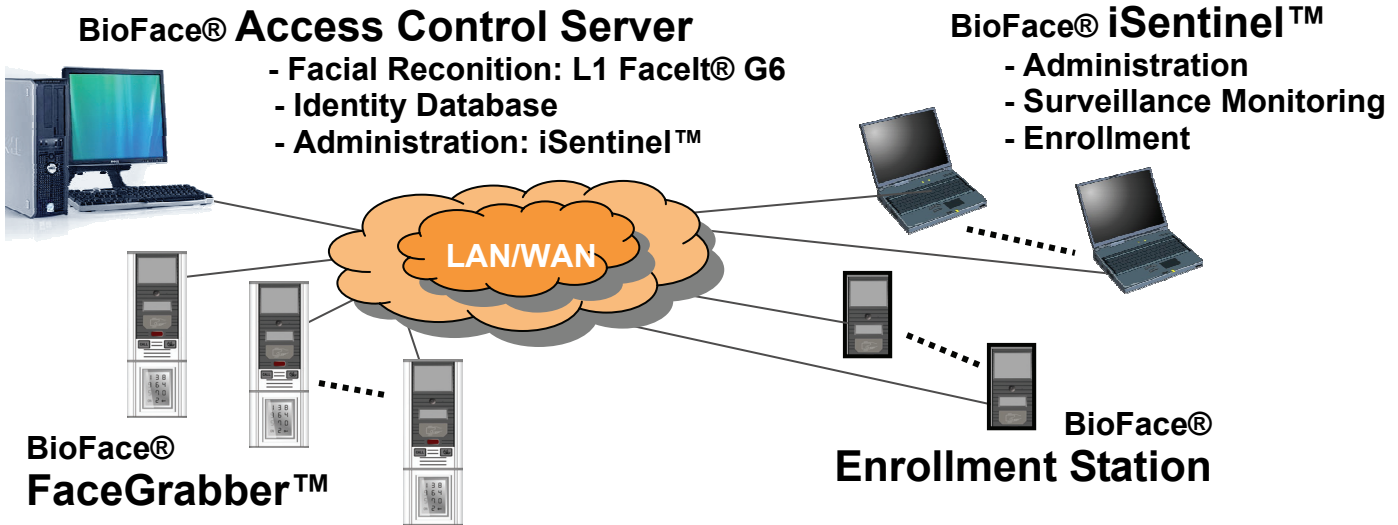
BioFace® Access Control Server

- Facial Reconition: L1 FaceIt® G6
- Identity Database
- Administration: iSentinel™

BioFace® iSentinel™

- Administration
- Surveillance Monitoring
- Enrollment

LAN/WAN

BioFace® FaceGrabber™

BioFace® Enrollment Station